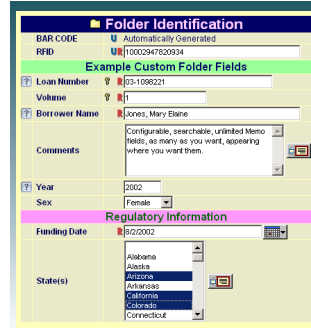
Folder Identification

BAR CODE U Automatically Generated

RFID UR 10002947820934

Example Custom Folder Fields

? Loan Number R 03-1098221

Volume R 1

? Borrower Name R Jones, Mary Elaine

Comments: Configurable, searchable, unlimited Memo fields, as many as you want, appearing where you want them.

? Year 2002

Sex Female

Regulatory Information

Funding Date R 8/2/2002

State(s): Alabama, Alaska, Arizona, Arkansas, California, Colorado, Connecticut